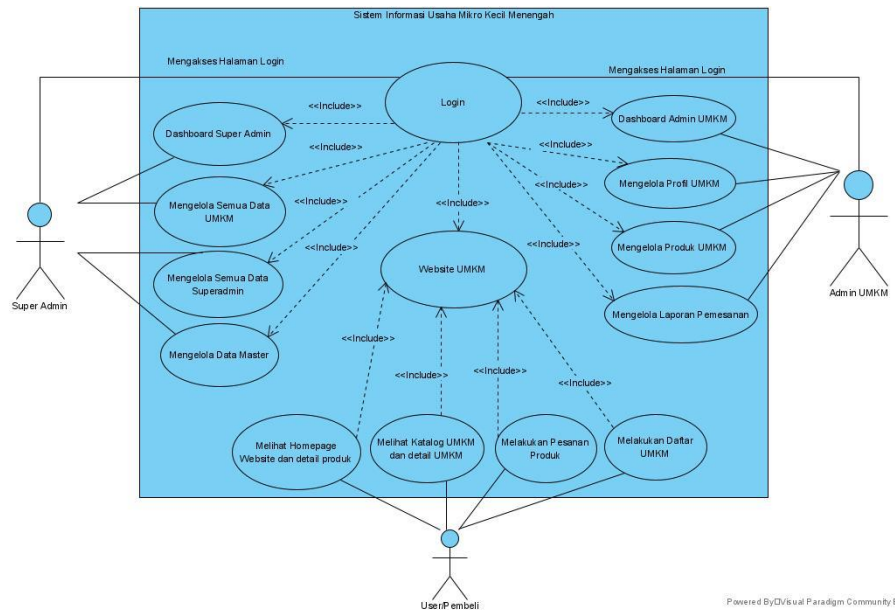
Sistem Informasi Usaha Mikro Kecil Menengah

Mengakses Halaman Login

Mengakses Halaman Login

Login

<<Include>>

<<Include>>

Dashboard Super Admin

<<Include>>

Dashboard Admin UMKM

<<Include>>

Mengelola Semua Data UMKM

<<Include>>

<<Include>>

Mengelola Profil UMKM

<<Include>>

<<Include>>

Mengelola Semua Data Superadmin

<<Include>>

Website UMKM

Mengelola Produk UMKM

Mengelola Laporan Pemesanan

Mengelola Data Master

<<Include>>

<<Include>>

<<Include>>

<<Include>>

Melihat Homepage Website dan detail produk

Melihat Katalog UMKM dan detail UMKM

Melakukan Pesanan Produk

Melakukan Daftar UMKM

Super Admin

Admin UMKM

User/Pembeli

Powered By Visual Paradigm Community E